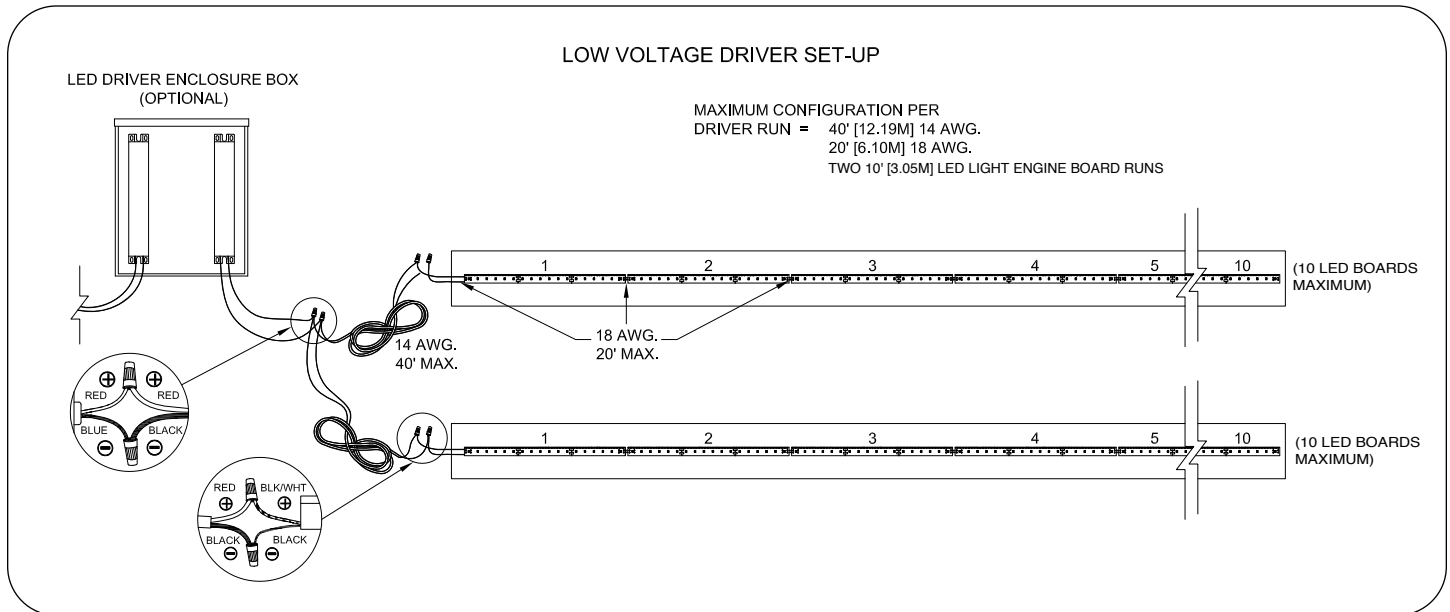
LOW VOLTAGE DRIVER SET-UP

LED DRIVER ENCLOSURE BOX
(OPTIONAL)

MAXIMUM CONFIGURATION PER
DRIVER RUN = 40' [12.19M] 14 AWG.
20' [6.10M] 18 AWG.
TWO 10' [3.05M] LED LIGHT ENGINE BOARD RUNS

1 2 3 4 5 10

(10 LED BOARDS MAXIMUM)

18 AWG.
20' MAX.

14 AWG.
40' MAX.

$\oplus$ $\oplus$
RED RED
BLUE BLACK
$\ominus$ $\ominus$

1 2 3 4 5 10

(10 LED BOARDS MAXIMUM)

RED BLK/WHT
$\oplus$ $\oplus$
BLACK BLACK
$\ominus$ $\ominus$